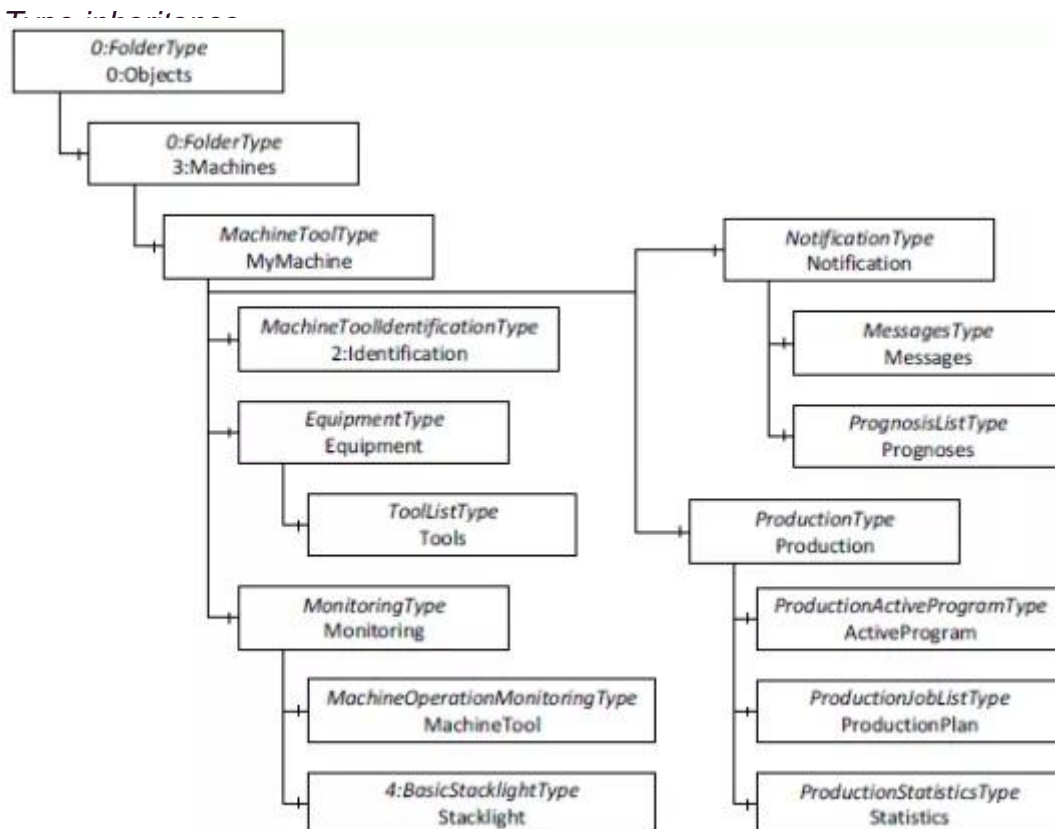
Type inheritance

0:FolderType
0:Objects

0:FolderType
3:Machines

MachineToolType
MyMachine

MachineToolIdentificationType
2:Identification

EquipmentType
Equipment

ToolListType
Tools

MonitoringType
Monitoring

MachineOperationMonitoringType
MachineTool

4:BasicStacklightType
Stacklight

NotificationType
Notification

MessagesType
Messages

PrognosisListType
Prognoses

ProductionType
Production

ProductionActiveProgramType
ActiveProgram

ProductionJobListType
ProductionPlan

ProductionStatisticsType
Statistics